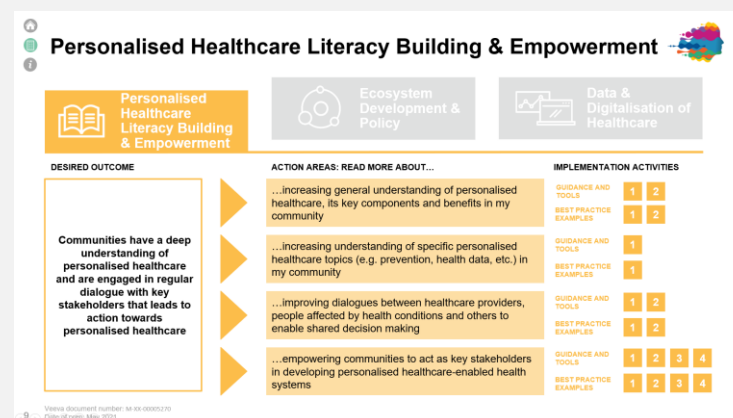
Personalised Healthcare Literacy Building & Empowerment

Personalised Healthcare Literacy Building & Empowerment

Ecosystem Development & Policy

Data & Digitalisation of Healthcare

DESIRED OUTCOME

ACTION AREAS: READ MORE ABOUT…

IMPLEMENTATION ACTIVITIES

Communities have a deep understanding of personalised healthcare and are engaged in regular dialogue with key stakeholders that leads to action towards personalised healthcare

…increasing general understanding of personalised healthcare, its key components and benefits in my community

GUIDANCE AND TOOLS 1 2

BEST PRACTICE EXAMPLES 1 2

…increasing understanding of specific personalised healthcare topics (e.g. prevention, health data, etc.) in my community

GUIDANCE AND TOOLS 1

BEST PRACTICE EXAMPLES 1

…improving dialogues between healthcare providers, people affected by health conditions and others to enable shared decision making

GUIDANCE AND TOOLS 1 2

BEST PRACTICE EXAMPLES 1 2

…empowering communities to act as key stakeholders in developing personalised healthcare-enabled health systems

GUIDANCE AND TOOLS 1 2 3 4

BEST PRACTICE EXAMPLES 1 2 3 4

Veeva document number: M-XX-00005170
Date of prep: May 2021
9